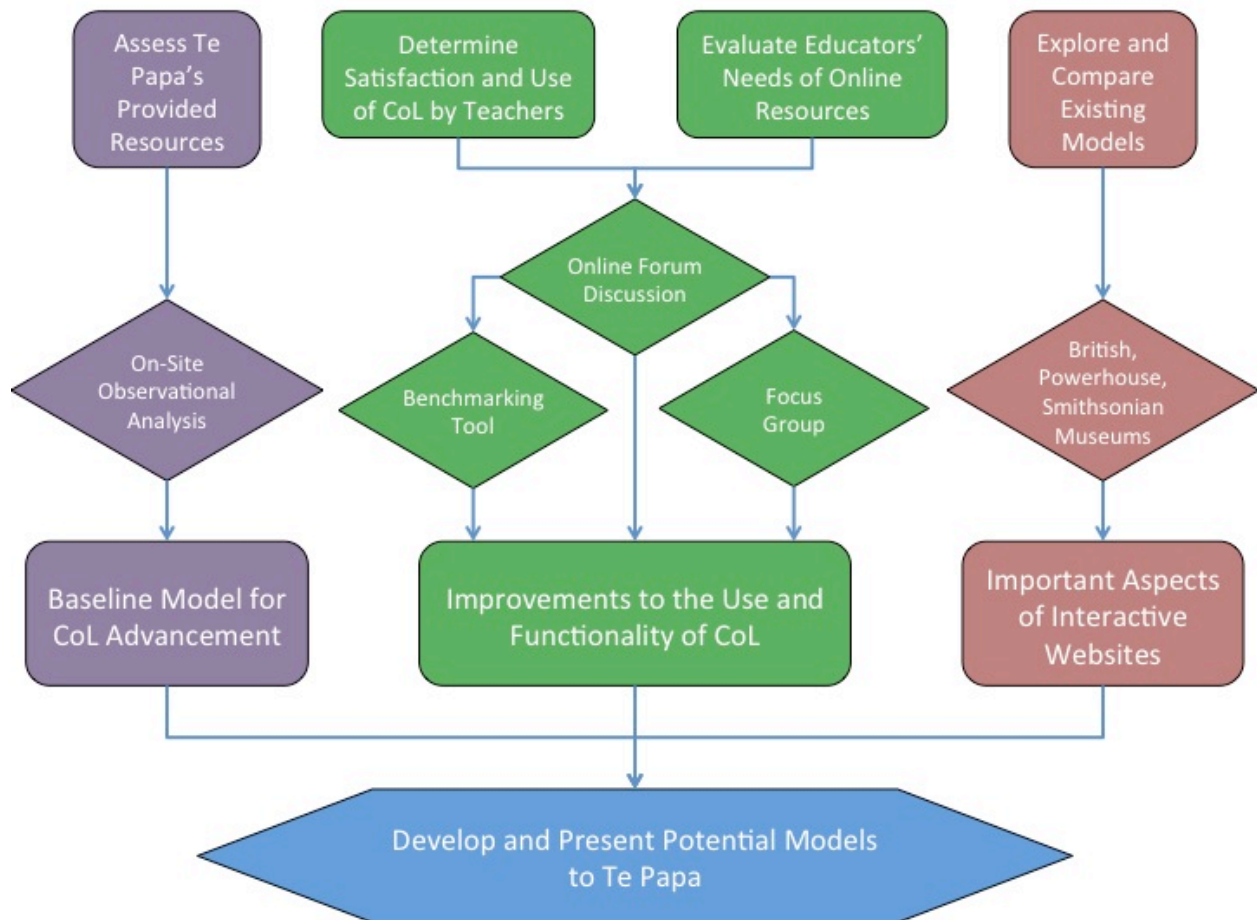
Assess Te Papa's Provided Resources

Determine Satisfaction and Use of CoL by Teachers

Evaluate Educators' Needs of Online Resources

Explore and Compare Existing Models

Online Forum Discussion

On-Site Observational Analysis

Benchmarking Tool

Focus Group

British, Powerhouse, Smithsonian Museums

Baseline Model for CoL Advancement

Improvements to the Use and Functionality of CoL

Important Aspects of Interactive Websites

Develop and Present Potential Models to Te Papa